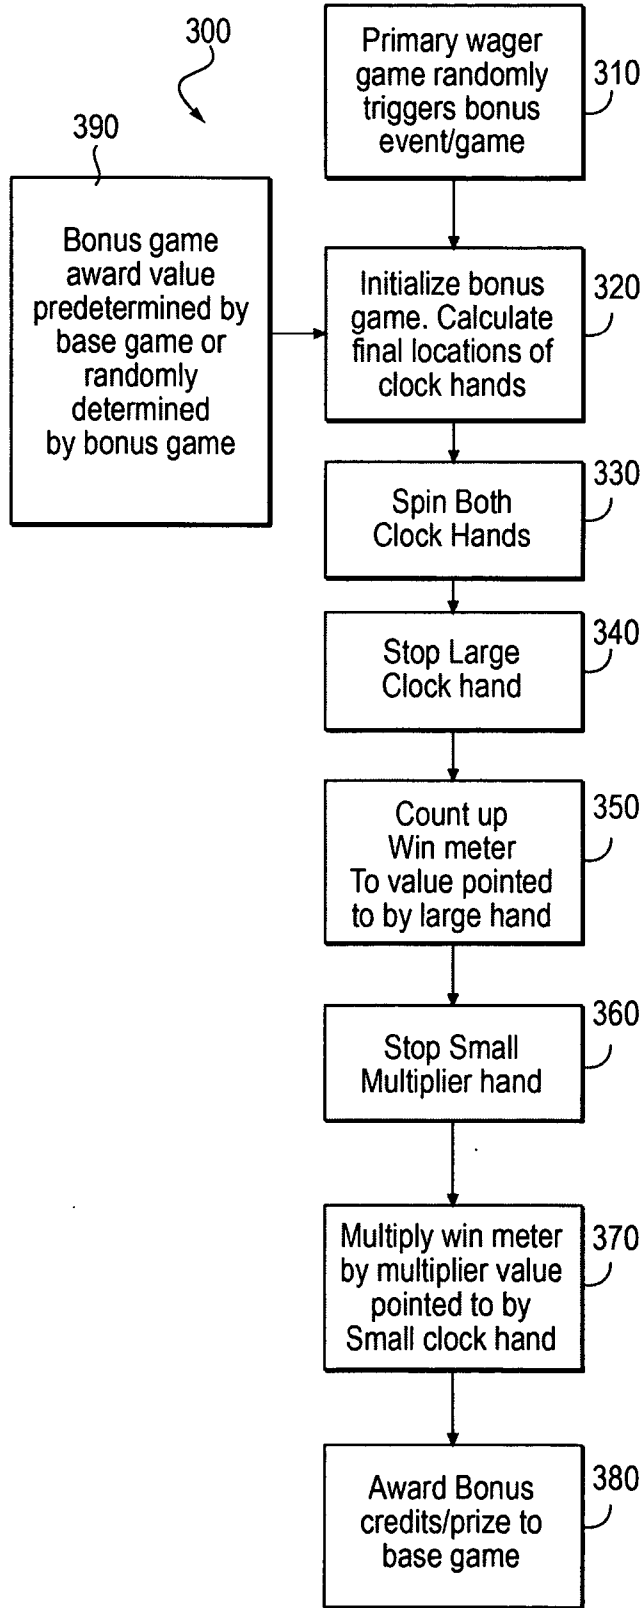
300

390

Bonus game award value predetermined by base game or randomly determined by bonus game

Primary wager game randomly triggers bonus event/game

310

Initialize bonus game. Calculate final locations of clock hands

320

Spin Both Clock Hands

330

Stop Large Clock hand

340

Count up Win meter To value pointed to by large hand

350

Stop Small Multiplier hand

360

Multiply win meter by multiplier value pointed to by Small clock hand

370

Award Bonus credits/prize to base game

380